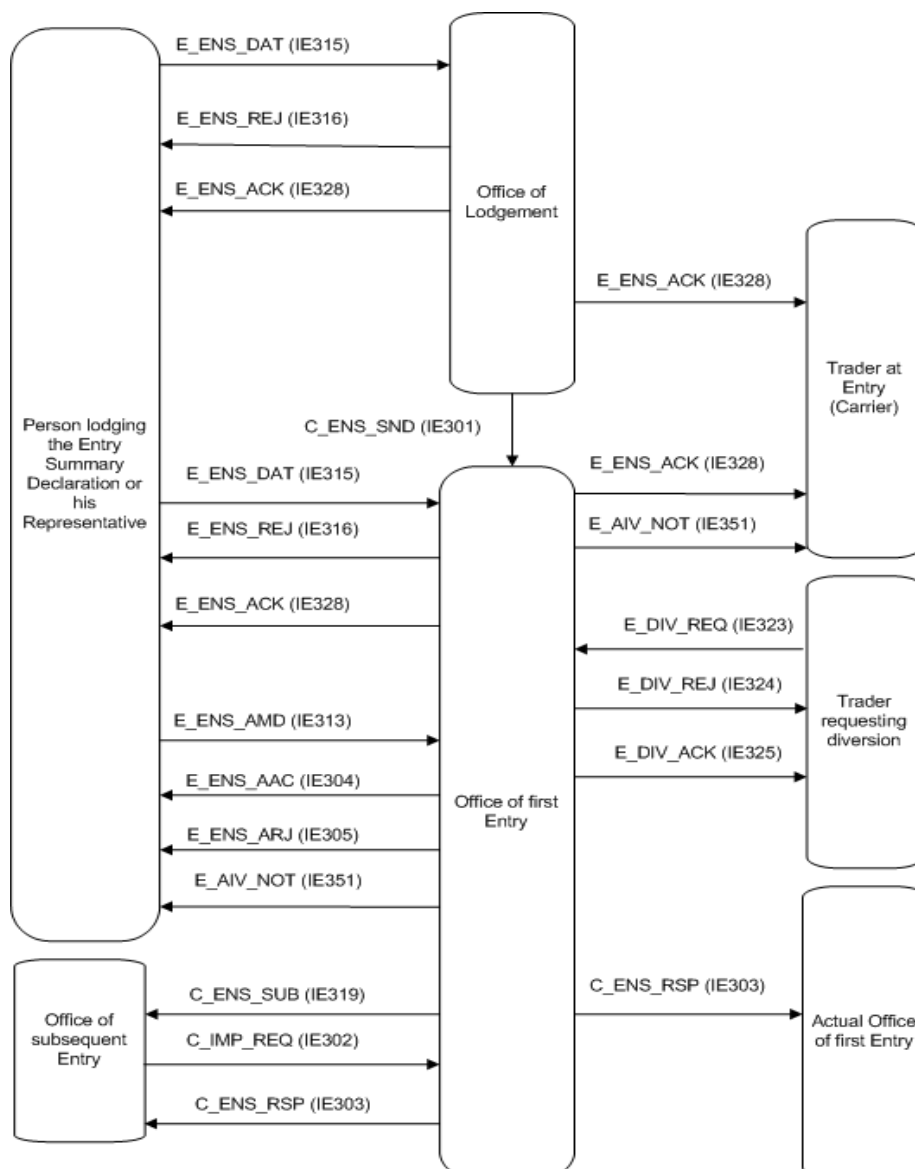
E_ENS_DAT (IE315)

E_ENS_REJ (IE316)

E_ENS_ACK (IE328)

Office of Lodgement

E_ENS_ACK (IE328)

Trader at Entry (Carrier)

Person lodging the Entry Summary Declaration or his Representative

C_ENS_SND (IE301)

E_ENS_DAT (IE315)

E_ENS_ACK (IE328)

E_ENS_REJ (IE316)

E_AIV_NOT (IE351)

E_ENS_ACK (IE328)

E_DIV_REQ (IE323)

E_DIV_REJ (IE324)

Trader requesting diversion

E_ENS_AMD (IE313)

E_DIV_ACK (IE325)

E_ENS_AAC (IE304)

Office of first Entry

E_ENS_ARJ (IE305)

E_AIV_NOT (IE351)

C_ENS_RSP (IE303)

Office of subsequent Entry

C_ENS_SUB (IE319)

C_IMP_REQ (IE302)

Actual Office of first Entry

C_ENS_RSP (IE303)